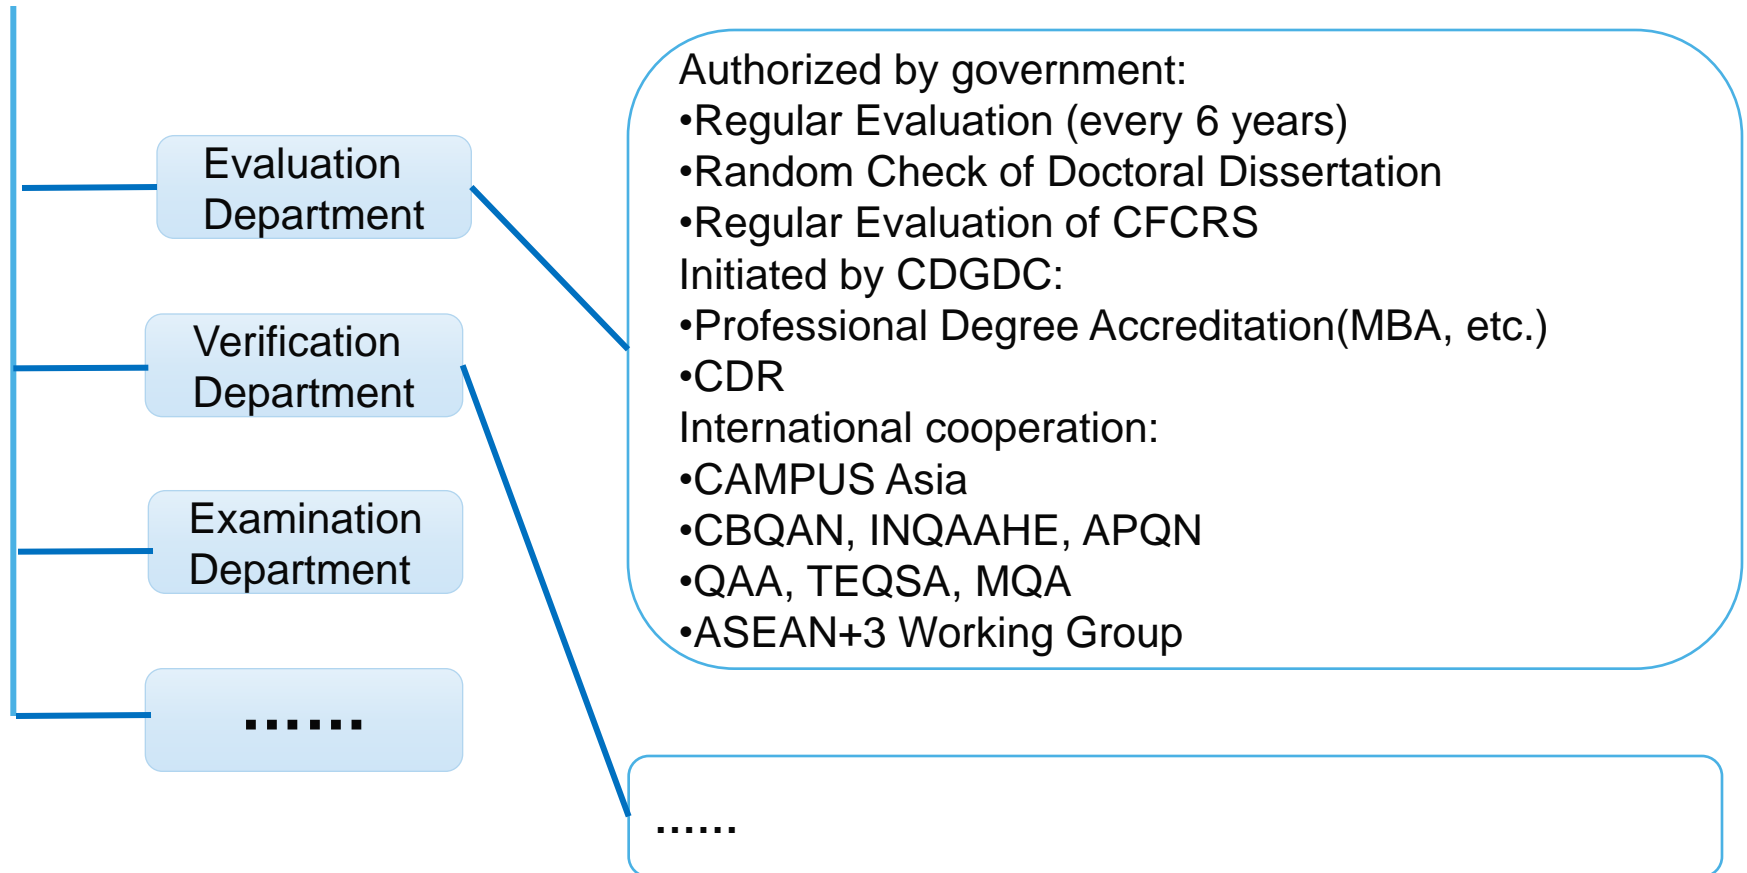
Evaluation Department

Verification Department

Examination Department

……

Authorized by government:
•Regular Evaluation (every 6 years)
•Random Check of Doctoral Dissertation
•Regular Evaluation of CFCRS
Initiated by CDGDC:
•Professional Degree Accreditation(MBA, etc.)
•CDR
International cooperation:
•CAMPUS Asia
•CBQAN, INQAAHE, APQN
•QAA, TEQSA, MQA
•ASEAN+3 Working Group

……